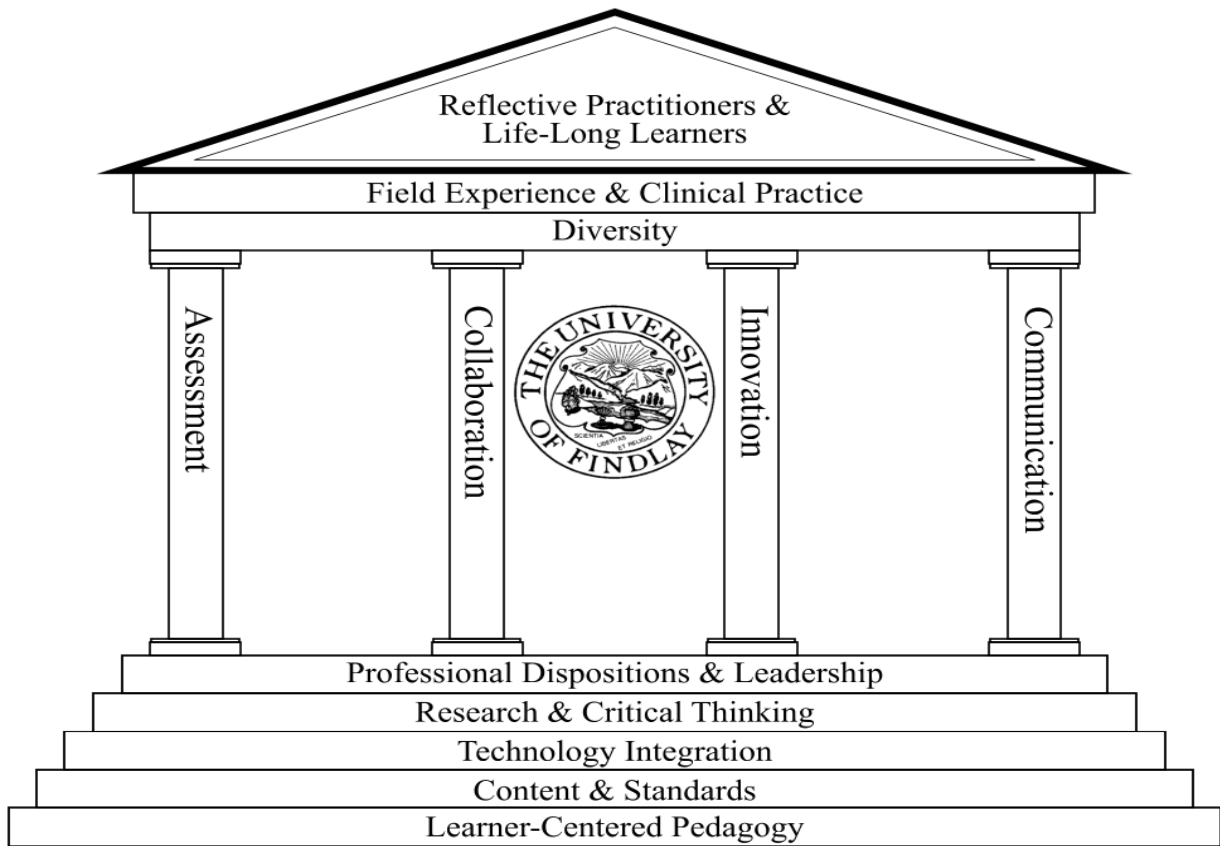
Reflective Practitioners & Life-Long Learners

Field Experience & Clinical Practice

Diversity

Assessment

Collaboration

THE UNIVERSITY OF FINDLAY
SCIENTIA LIBERTAS ET RELIGIO

Innovation

Communication

Professional Dispositions & Leadership

Research & Critical Thinking

Technology Integration

Content & Standards

Learner-Centered Pedagogy